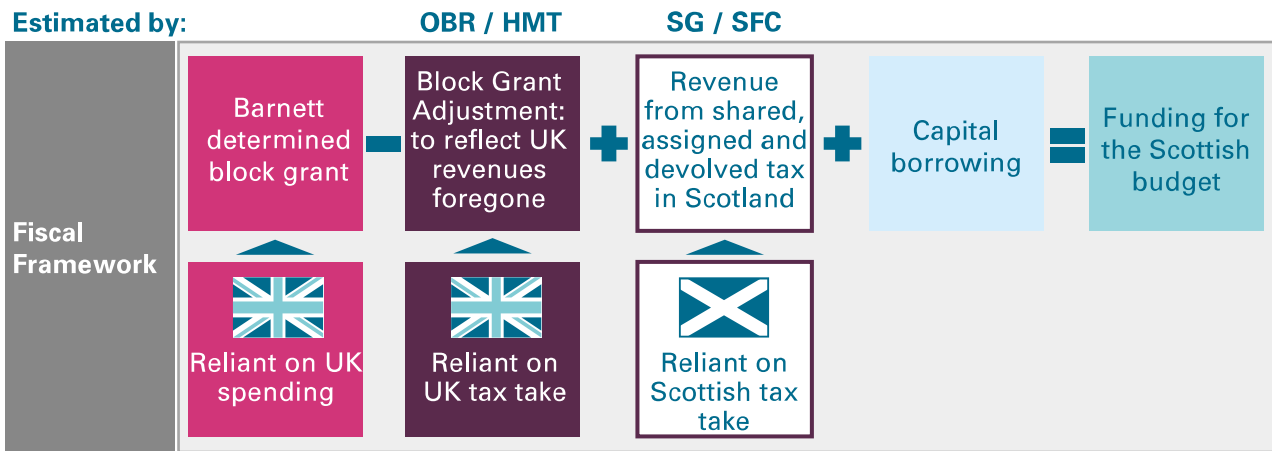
Estimated by: OBR / HMT SG / SFC

Fiscal Framework

Barnett determined block grant

Block Grant Adjustment: to reflect UK revenues foregone

Revenue from shared, assigned and devolved tax in Scotland

Capital borrowing

Funding for the Scottish budget

Reliant on UK spending

Reliant on UK tax take

Reliant on Scottish tax take